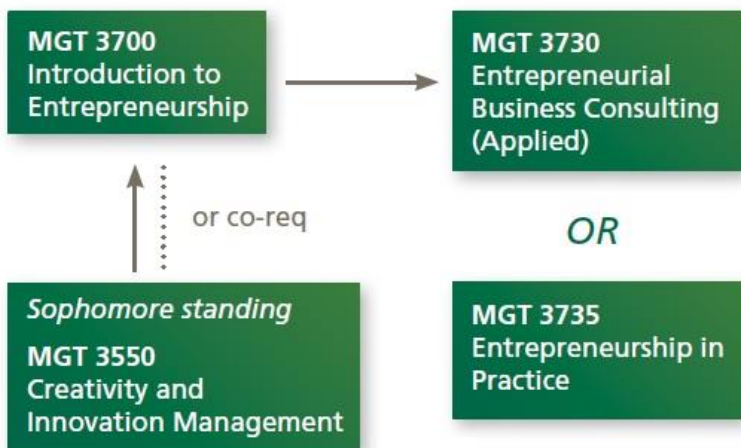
MGT 3700
Introduction to Entrepreneurship

MGT 3730
Entrepreneurial Business Consulting (Applied)

or co-req

OR

Sophomore standing

MGT 3550
Creativity and Innovation Management

MGT 3735
Entrepreneurship in Practice